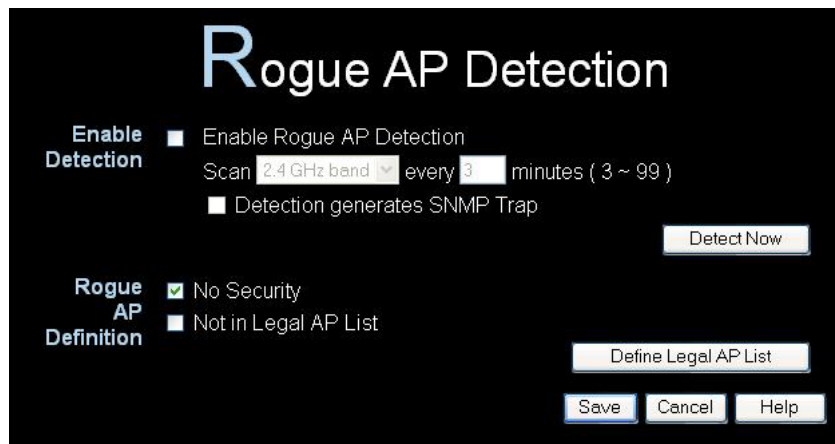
Rogue AP Detection

Enable Detection

Enable Rogue AP Detection

Scan 2.4 GHz band every 3 minutes ( 3 ~ 99 )

Detection generates SNMP Trap

Detect Now

Rogue AP Definition

No Security

Not in Legal AP List

Define Legal AP List

Save Cancel Help